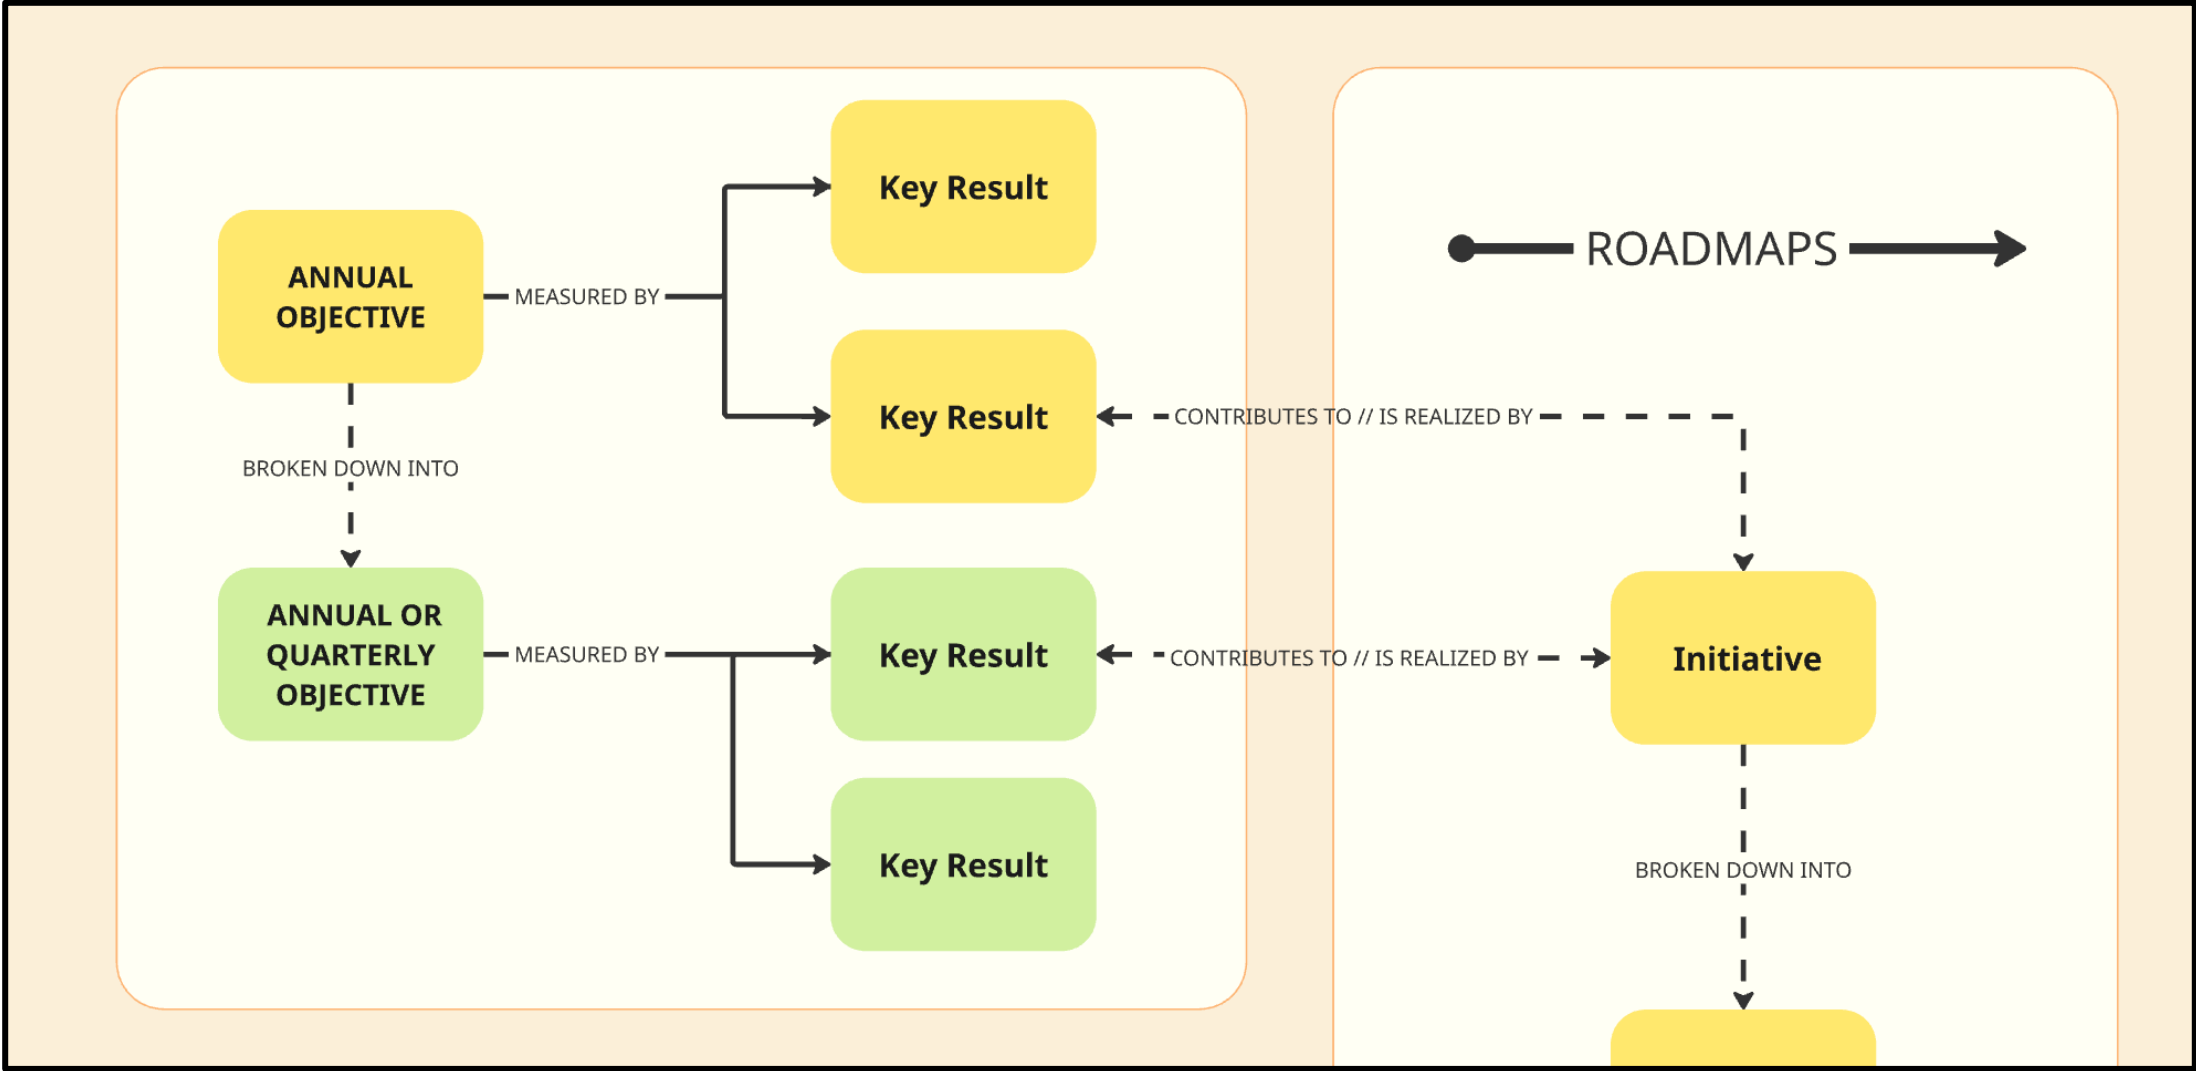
ANNUAL OBJECTIVE

MEASURED BY

Key Result

Key Result

BROKEN DOWN INTO

ANNUAL OR QUARTERLY OBJECTIVE

MEASURED BY

Key Result

Key Result

ROADMAPS

CONTRIBUTES TO // IS REALIZED BY

CONTRIBUTES TO // IS REALIZED BY

Initiative

BROKEN DOWN INTO